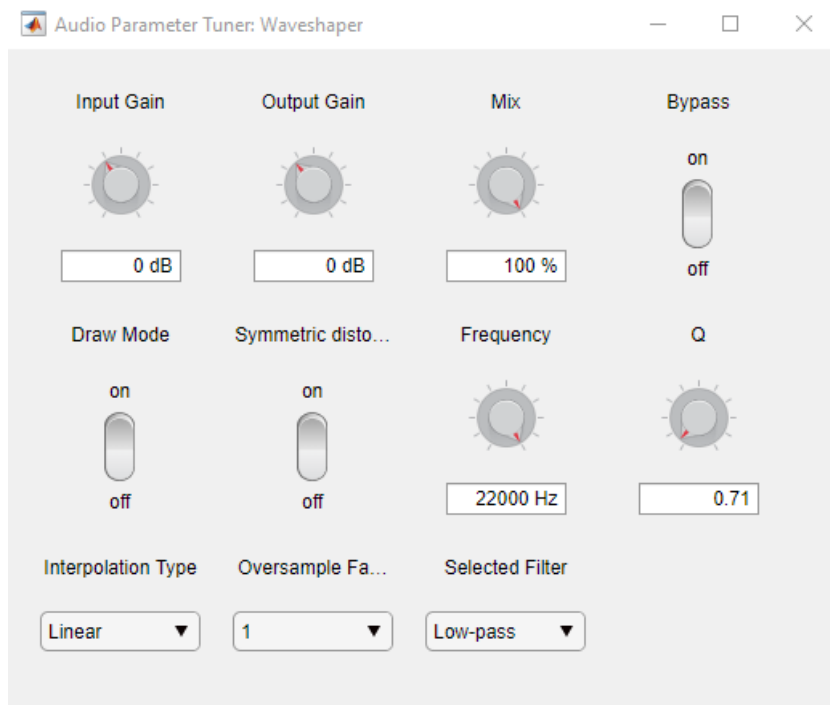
Audio Parameter Tuner: Waveshaper

Input Gain

0 dB

Output Gain

0 dB

Mix

100 %

Bypass

on

off

Draw Mode

on

off

Symmetric disto...

on

off

Frequency

22000 Hz

Q

0.71

Interpolation Type

Linear ▼

Oversample Fa...

1 ▼

Selected Filter

Low-pass ▼